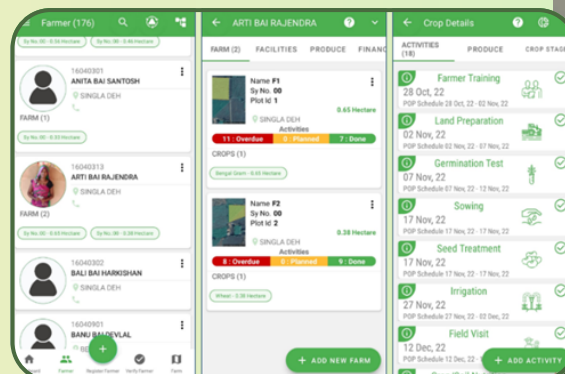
Farmer (176)

Sy No.:00 - 0.56 Hectare
Sy No.:00 - 0.46 Hectare

16040301
ANITA BAI SANTOSH
SINGLA DEH
FARM (1)
Sy No.:00 - 0.53 Hectare

16040313
ARTI BAI RAJENDRA
SINGLA DEH
FARM (2)
Sy No.:00 - 0.65 Hectare
Sy No.:00 - 0.38 Hectare

16040302
BALI BAI HARKISHAN
SINGLA DEH

16040901
BANU BAI DEVLAL

Dashboard Farmer Register Farmer Verify Farmer Farms

ARTI BAI RAJENDRA

FARM (2) FACILITIES PRODUCE FINANC

Name F1
Sy No. 00
Plot Id 1
0.65 Hectare
SINGLA DEH
Activities
11 : Overdue 0 : Planned 7 : Done
CROPS (1)
Bengal Gram - 0.65 Hectare

Name F2
Sy No. 00
Plot Id 2
0.38 Hectare
SINGLA DEH
Activities
8 : Overdue 0 : Planned 9 : Done
CROPS (1)
Wheat - 0.38 Hectare

+ ADD NEW FARM

Crop Details

ACTIVITIES (18) PRODUCE CROP STAGE

Farmer Training
28 Oct, 22
POP Schedule 28 Oct, 22 - 02 Nov, 22

Land Preparation
02 Nov, 22
POP Schedule 02 Nov, 22 - 07 Nov, 22

Germination Test
07 Nov, 22
POP Schedule 07 Nov, 22 - 12 Nov, 22

Sowing
17 Nov, 22
POP Schedule 17 Nov, 22 - 17 Nov, 22

Seed Treatment
17 Nov, 22
POP Schedule 17 Nov, 22 - 17 Nov, 22

Irrigation
27 Nov, 22
POP Schedule 27 Nov, 22 - 02 Dec, 22

Field Visit
12 Dec, 22
POP Schedule 12 Dec, 22

+ ADD ACTIVITY